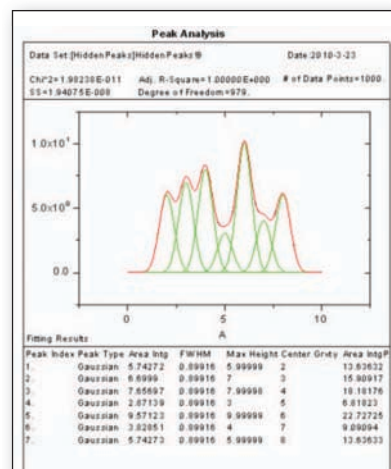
Peak Analysis

Data Set:[HiddenPeaks]HiddenPeaks!B Date:2010-3-23

Chi^2=1.90230E-011 Adj. R-Square=1.00000E+000 # of Data Points=1000
SS=1.94075E-008 Degree of Freedom=979.

1.0x10¹
5.0x10⁰
0.0

0 5 10
A

Fitting Results

| Peak Index | Peak Type | Area Intg | FWHM | Max Height | Center Grvty | Area IntgP |
|---|---|---|---|---|---|---|
| 1. | Gaussian | 5.74272 | 0.89916 | 5.99999 | 2 | 13.63632 |
| 2. | Gaussian | 6.6999 | 0.89916 | 7 | 3 | 15.90917 |
| 3. | Gaussian | 7.65697 | 0.89916 | 7.99998 | 4 | 18.18176 |
| 4. | Gaussian | 2.87139 | 0.89916 | 3 | 5 | 6.81823 |
| 5. | Gaussian | 9.57123 | 0.89916 | 9.99998 | 6 | 22.72725 |
| 6. | Gaussian | 3.82851 | 0.89916 | 4 | 7 | 9.09094 |
| 7. | Gaussian | 5.74273 | 0.89916 | 5.99999 | 8 | 13.63633 |